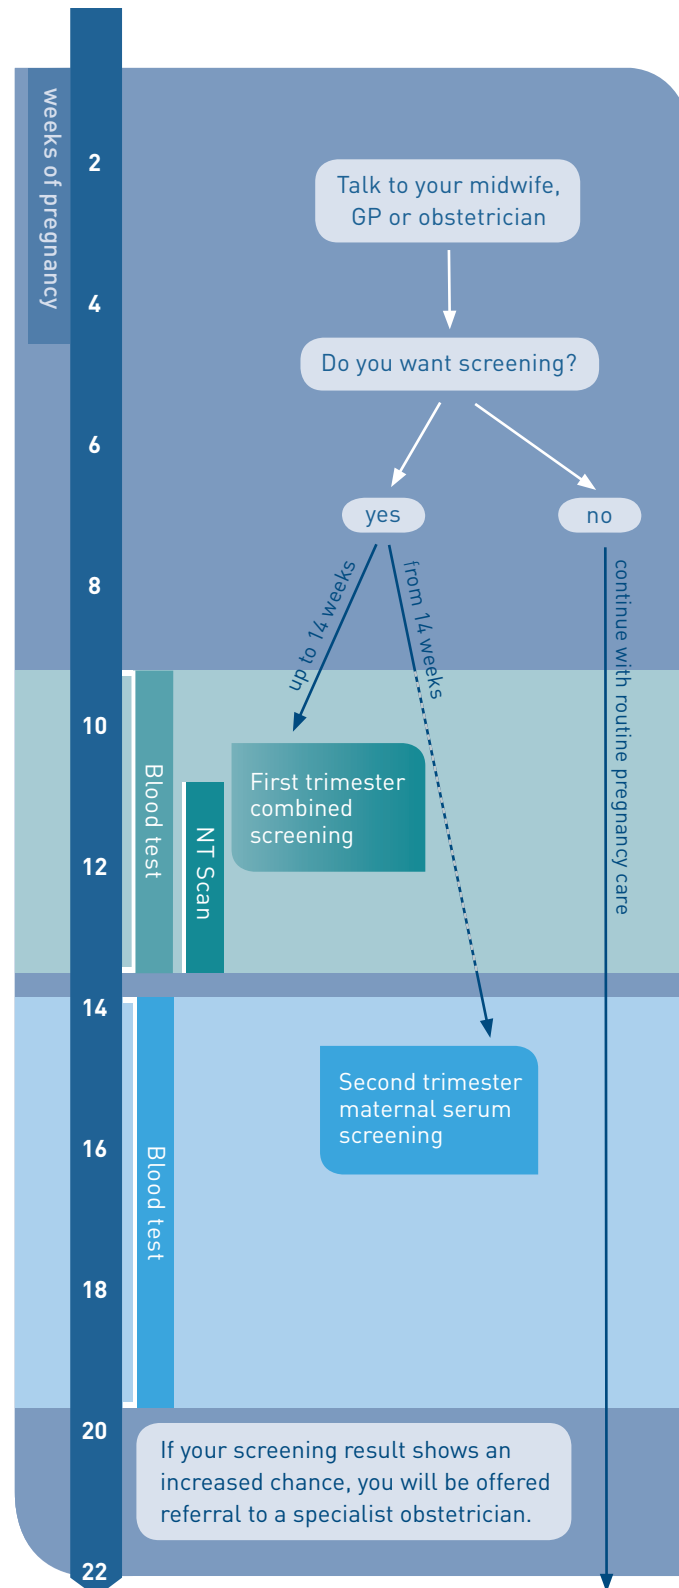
weeks of pregnancy

2

4

6

8

10

12

14

16

18

20

22

Talk to your midwife, GP or obstetrician

Do you want screening?

yes

no

up to 14 weeks

from 14 weeks

continue with routine pregnancy care

Blood test

NT Scan

First trimester combined screening

Blood test

Second trimester maternal serum screening

If your screening result shows an increased chance, you will be offered referral to a specialist obstetrician.